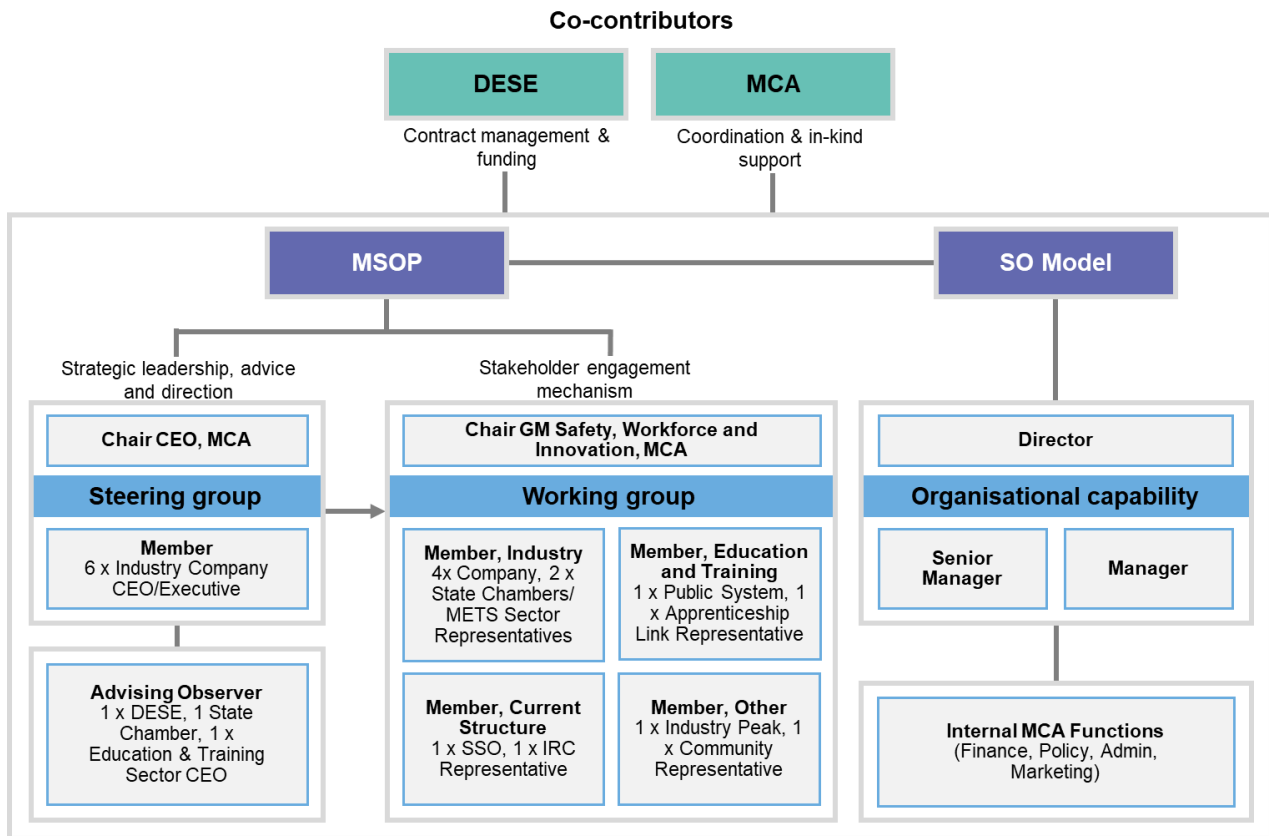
Co-contributors

DESE

MCA

Contract management & funding

Coordination & in-kind support

MSOP

SO Model

Strategic leadership, advice and direction

Stakeholder engagement mechanism

Chair CEO, MCA

Steering group

Member
6 x Industry Company CEO/Executive

Advising Observer
1 x DESE, 1 State Chamber, 1 x Education & Training Sector CEO

Chair GM Safety, Workforce and Innovation, MCA

Working group

Member, Industry
4x Company, 2 x State Chambers/ METS Sector Representatives

Member, Education and Training
1 x Public System, 1 x Apprenticeship Link Representative

Member, Current Structure
1 x SSO, 1 x IRC Representative

Member, Other
1 x Industry Peak, 1 x Community Representative

Director

Organisational capability

Senior Manager

Manager

Internal MCA Functions
(Finance, Policy, Admin, Marketing)